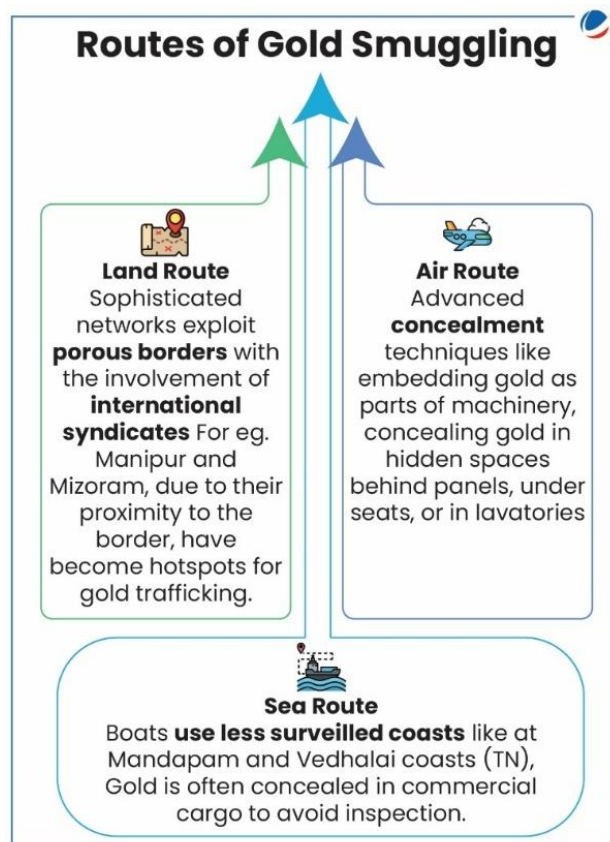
Routes of Gold Smuggling

Land Route
Sophisticated networks exploit porous borders with the involvement of international syndicates For eg. Manipur and Mizoram, due to their proximity to the border, have become hotspots for gold trafficking.

Air Route
Advanced concealment techniques like embedding gold as parts of machinery, concealing gold in hidden spaces behind panels, under seats, or in lavatories

Sea Route
Boats use less surveilled coasts like at Mandapam and Vedhalai coasts (TN), Gold is often concealed in commercial cargo to avoid inspection.